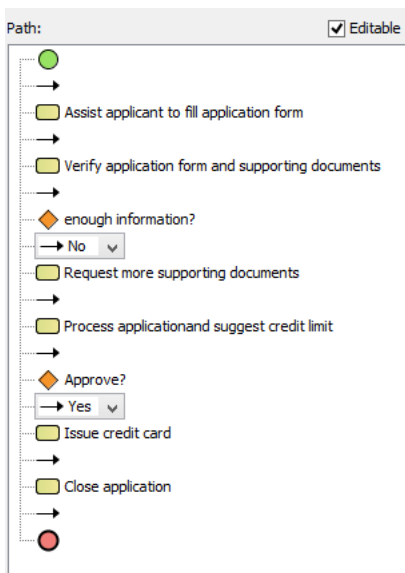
Path:
Editable

Assist applicant to fill application form

Verify application form and supporting documents

enough information?
No
Request more supporting documents

Process applicationand suggest credit limit

Approve?
Yes
Issue credit card

Close application